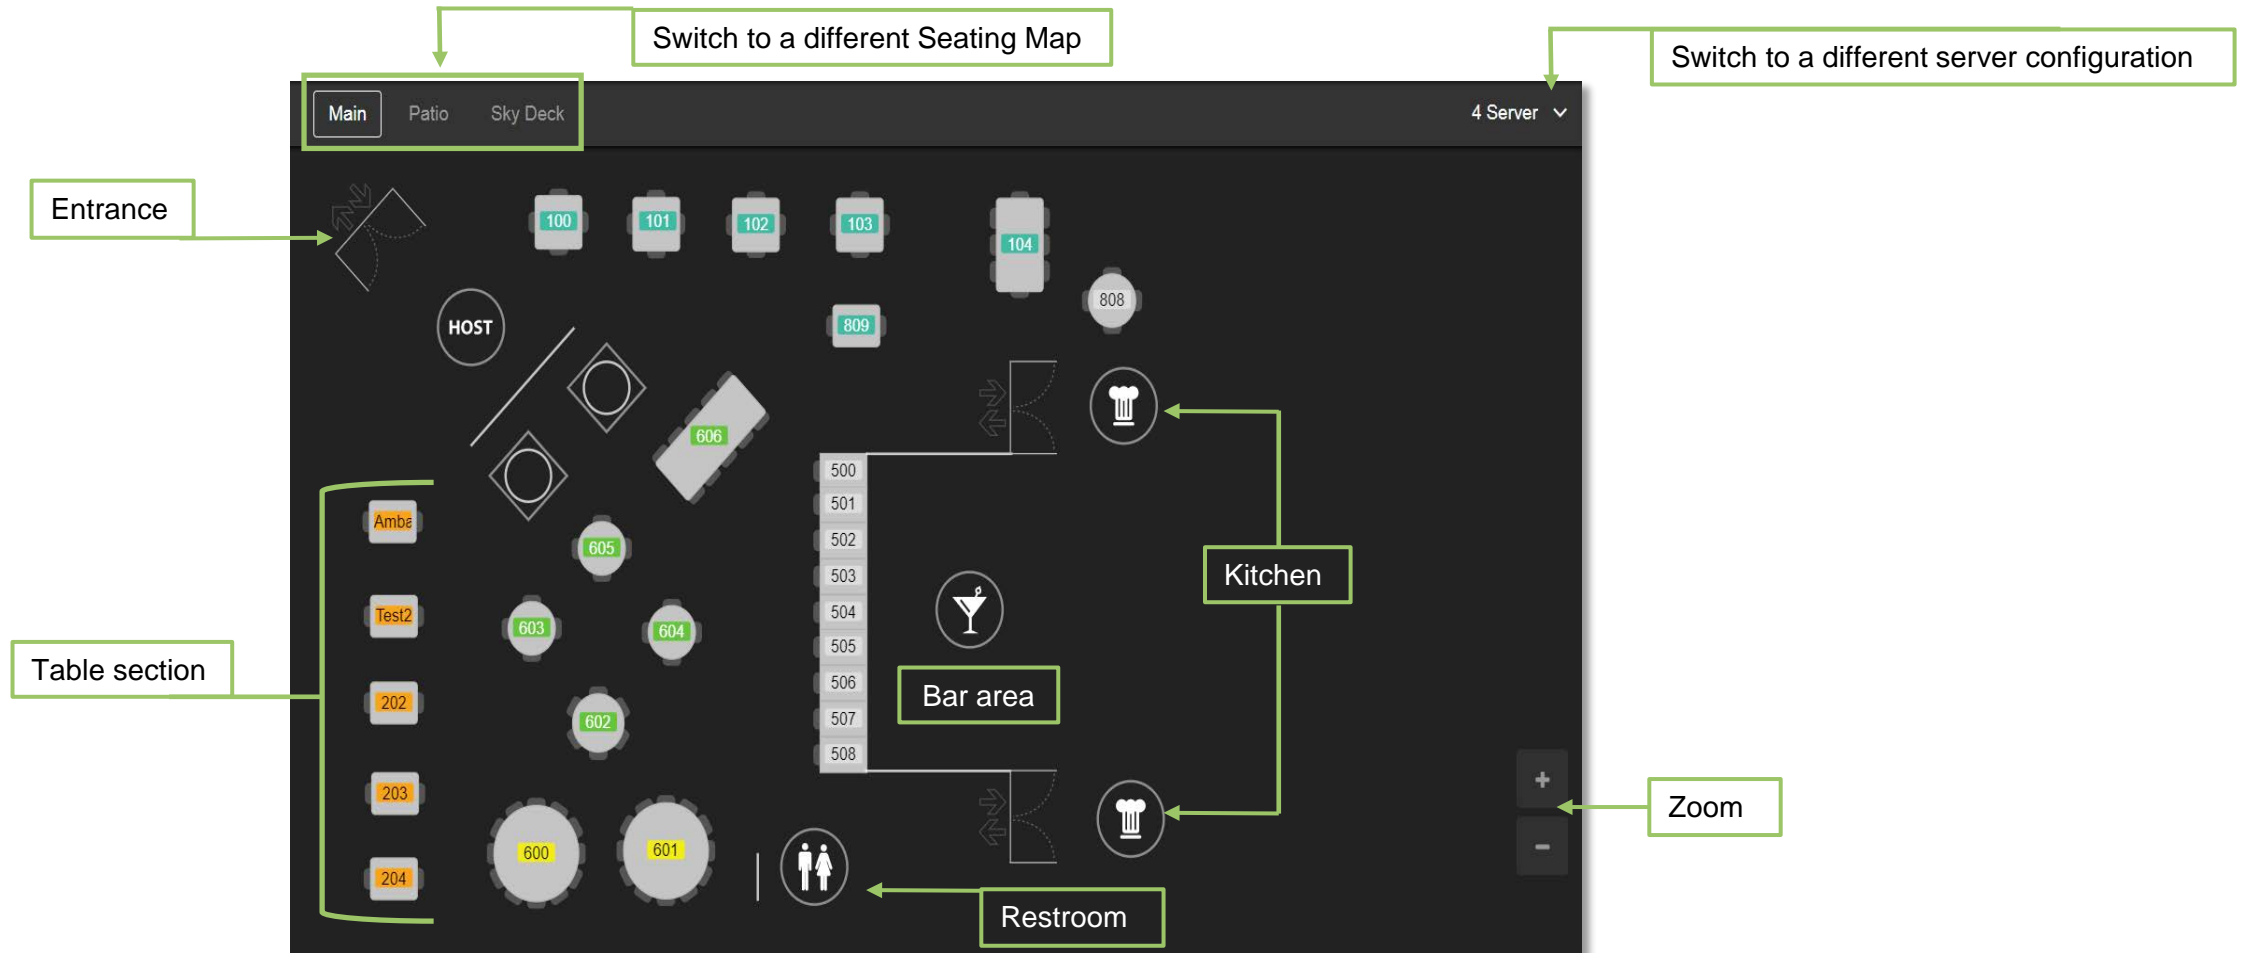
Switch to a different Seating Map

Switch to a different server configuration

Main Patio Sky Deck

4 Server

Entrance

100 101 102 103 104

808

HOST

809

606

500
501
502
503
504
505
506
507
508

Kitchen

Amba

Test2

202

203

204

605

603

604

602

600

601

Table section

Bar area

Zoom

+

-

Restroom